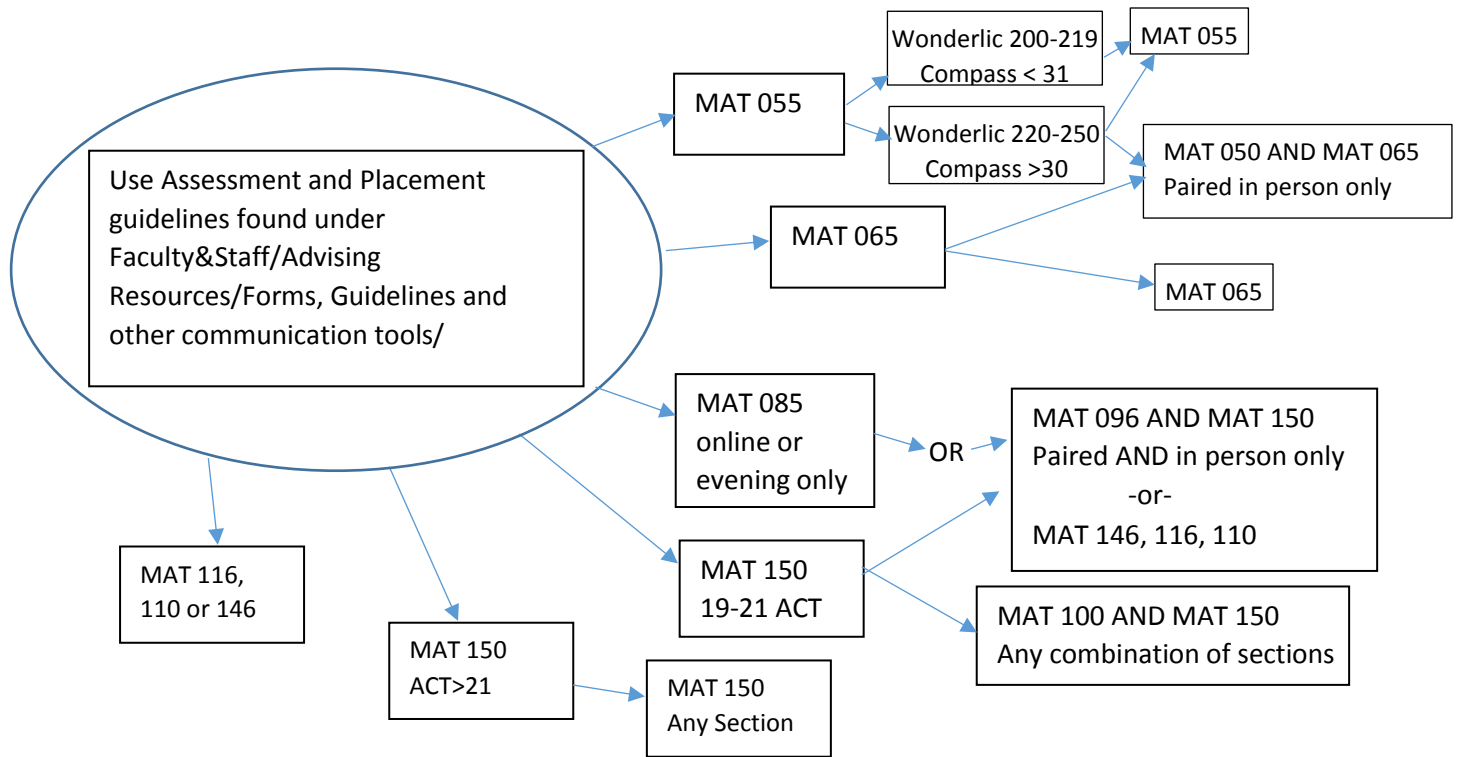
Use Assessment and Placement guidelines found under Faculty&Staff/Advising Resources/Forms, Guidelines and other communication tools/

MAT 055

Wonderlic 200-219
Compass < 31

MAT 055

Wonderlic 220-250
Compass >30

MAT 050 AND MAT 065
Paired in person only

MAT 065

MAT 065

MAT 085
online or evening only

OR

MAT 096 AND MAT 150
Paired AND in person only
-or-
MAT 146, 116, 110

MAT 150
19-21 ACT

MAT 100 AND MAT 150
Any combination of sections

MAT 116, 110 or 146

MAT 150
ACT>21

MAT 150
Any Section